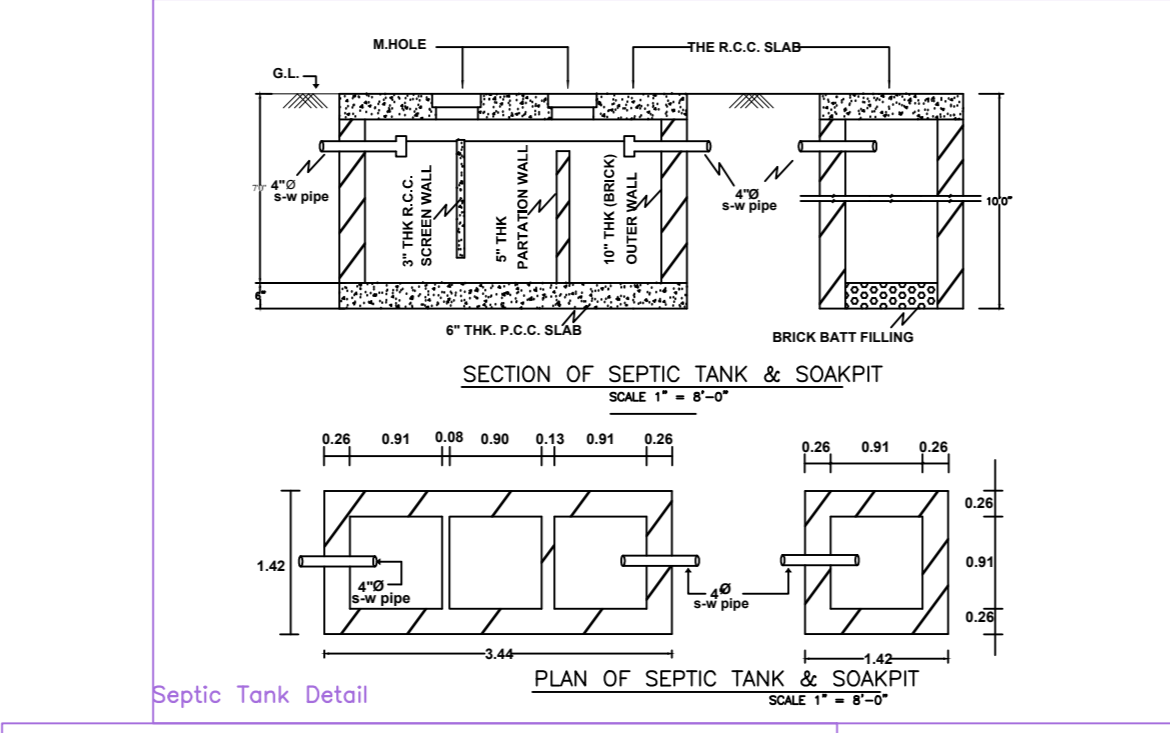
M.HOLE

THE R.C.C. SLAB

G.L.

4"Ø
s-w pipe

7'0"

3" THK R.C.C. SCREEN WALL

5" THK PARTATION WALL

10" THK (BRICK) OUTER WALL

4"Ø
s-w pipe

10.0"

6"

6" THK. P.C.C. SLAB

BRICK BATT FILLING

SECTION OF SEPTIC TANK & SOAKPIT
SCALE 1" = 8'-0"

| 0.26 | 0.91 | 0.08 | 0.90 | 0.13 | 0.91 | 0.26 |
|---|---|---|---|---|---|---|

| 0.26 | 0.91 | 0.26 |
|---|---|---|

1.42

4"Ø
s-w pipe

4Ø
s-w pipe

0.26
0.91
0.26

3.44

1.42

PLAN OF SEPTIC TANK & SOAKPIT
SCALE 1" = 8'-0"

Septic Tank Detail